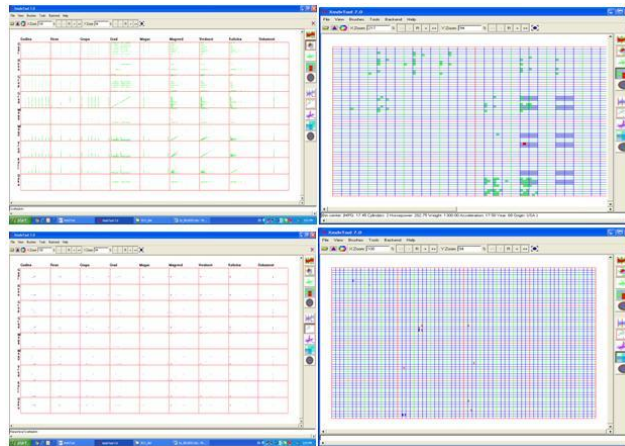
XmdvTool 7.0
File View Brushes Tools Backward Help

XmdvTool 7.0
File View Brushes Tools Backward Help

X Zoom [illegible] Y Zoom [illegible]

Gallon | Dirm | Grupo | Geal | Wagon | Wagoned | Veniced | Kvlotes | Voltamot

X Zoom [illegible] Y Zoom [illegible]

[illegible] 17.40 Cylinders: 3 Horsepower: 92.79 Weight: 1,900.00 Acceleration: 17.00 Year: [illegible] Origin: USA 2

start

Gallon | Dirm | Grupo | Geal | Wagon | Wagoned | Veniced | Kvlotes | Voltamot

start